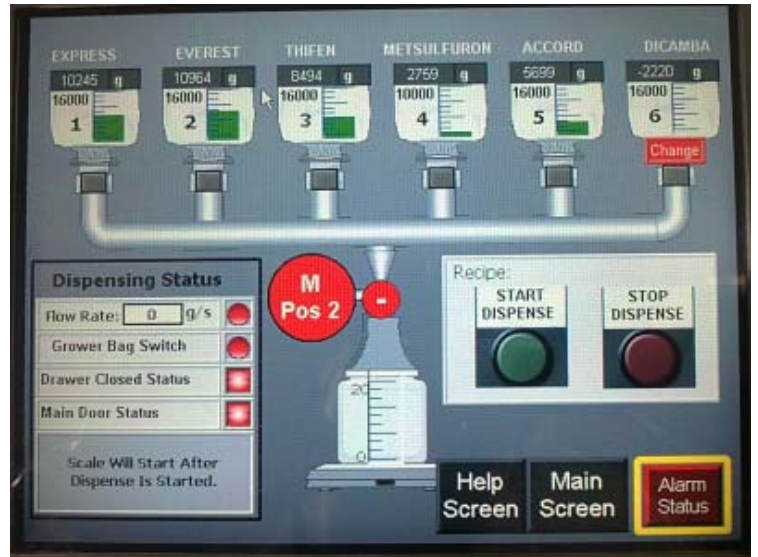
EXPRESS
10245 g
16000
1

EVEREST
10964 g
16000
2

THIFEN
8494 g
16000
3

METSULFURON
2759 g
16000
4

ACCORD
5699 g
16000
5

DICAMBA
-2220 g
16000
6
Change

Dispensing Status
Flow Rate: 0 g/s
Grower Bag Switch
Drawer Closed Status
Main Door Status
Scale Will Start After Dispense Is Started.

M
Pos 2
-

20
0

Recipe:
START DISPENSE
STOP DISPENSE

Help Screen
Main Screen
Alarm Status